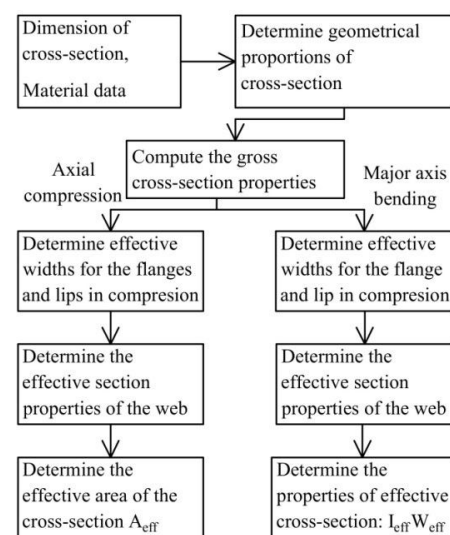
Dimension of cross-section,

Material data

Determine geometrical proportions of cross-section

Compute the gross cross-section properties

Axial compression

Major axis bending

Determine effective widths for the flanges and lips in compresion

Determine the effective section properties of the web

Determine the effective area of the cross-section $A_{eff}$

Determine effective widths for the flange and lip in compresion

Determine the effective section properties of the web

Determine the properties of effective cross-section: $I_{eff} W_{eff}$